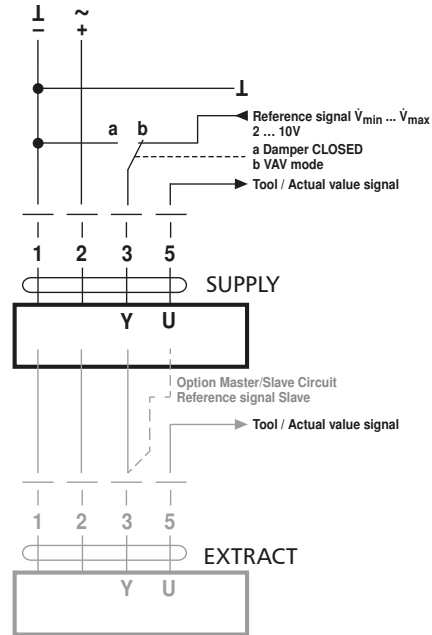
⊥
–
~
+
⊥
a b
Reference signal $\dot{V}_{min}$ ... $\dot{V}_{max}$
2 ... 10V
a Damper CLOSED
b VAV mode
Tool / Actual value signal
1 2 3 5
SUPPLY
Y U
Option Master/Slave Circuit
Reference signal Slave
Tool / Actual value signal
1 2 3 5
EXTRACT
Y U